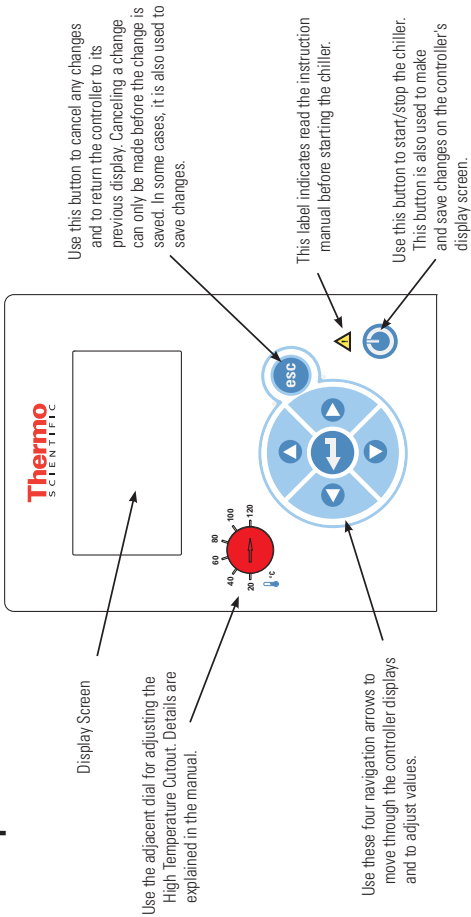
Use this button to cancel any changes and to return the controller to its previous display. Canceling a change can only be made before the change is saved. In some cases, it is also used to save changes.

This label indicates read the instruction manual before starting the chiller.

Use this button to start/stop the chiller. This button is also used to make and save changes on the controller's display screen.

Thermo
SCIENTIFIC

esc

20
40
60
80
100
120
°C

Display Screen

Use the adjacent dial for adjusting the High Temperature Cutout. Details are explained in the manual.

Use these four navigation arrows to move through the controller displays and to adjust values.